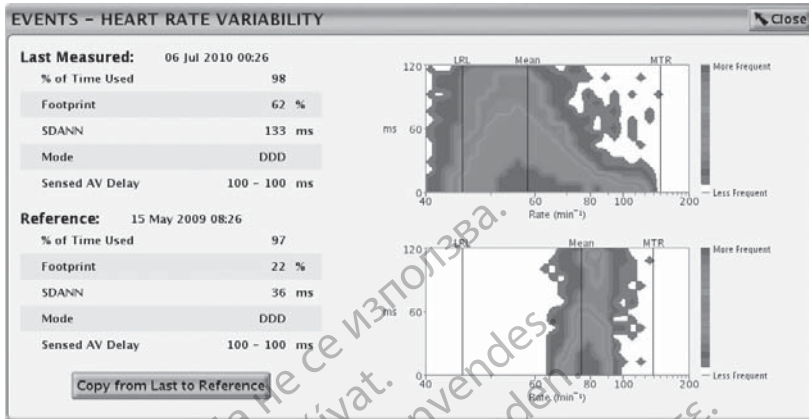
EVENTS - HEART RATE VARIABILITY

Close

Last Measured: 06 Jul 2010 00:26

| | |
|---|---|
| % of Time Used | 98 |
| Footprint | 62 % |
| SDANN | 133 ms |
| Mode | DDD |
| Sensed AV Delay | 100 - 100 ms |

Reference: 15 May 2009 08:26

| | |
|---|---|
| % of Time Used | 97 |
| Footprint | 22 % |
| SDANN | 36 ms |
| Mode | DDD |
| Sensed AV Delay | 100 - 100 ms |

Copy from Last to Reference

LRL Mean MTR
120
ms 60
0
40 60 80 100 200
Rate (min⁻¹)
More Frequent
Less Frequent

LRL Mean MTR
120
ms 60
0
40 60 80 100 200
Rate (min⁻¹)
More Frequent
Less Frequent

на не се използва.
vát.
nvendes
den.